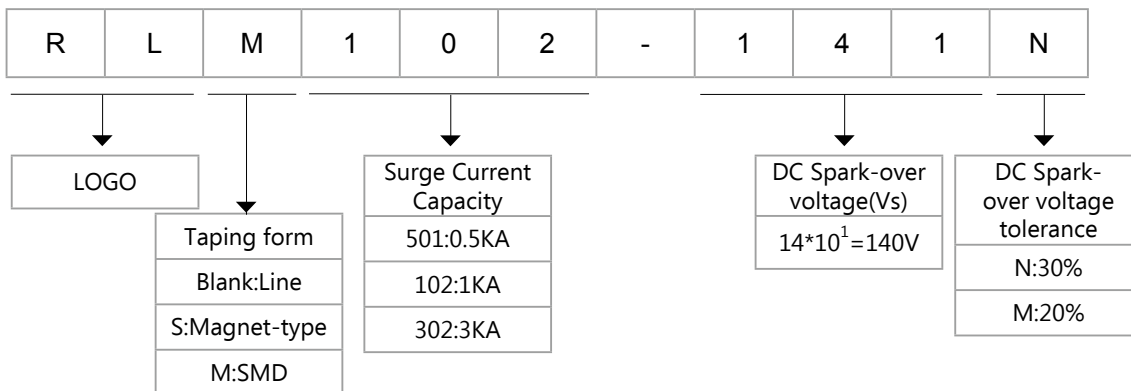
| R | L | M | 1 | 0 | 2 | - | 1 | 4 | 1 | N |
|---|---|---|---|---|---|---|---|---|---|---|

LOGO

| Taping form |
|---|
| Blank:Line |
| S:Magnet-type |
| M:SMD |

| Surge Current Capacity |
|---|
| 501:0.5KA |
| 102:1KA |
| 302:3KA |

| DC Spark-over voltage(Vs) |
|---|
| $14*10^1$=140V |

| DC Spark-over voltage tolerance |
|---|
| N:30% |
| M:20% |